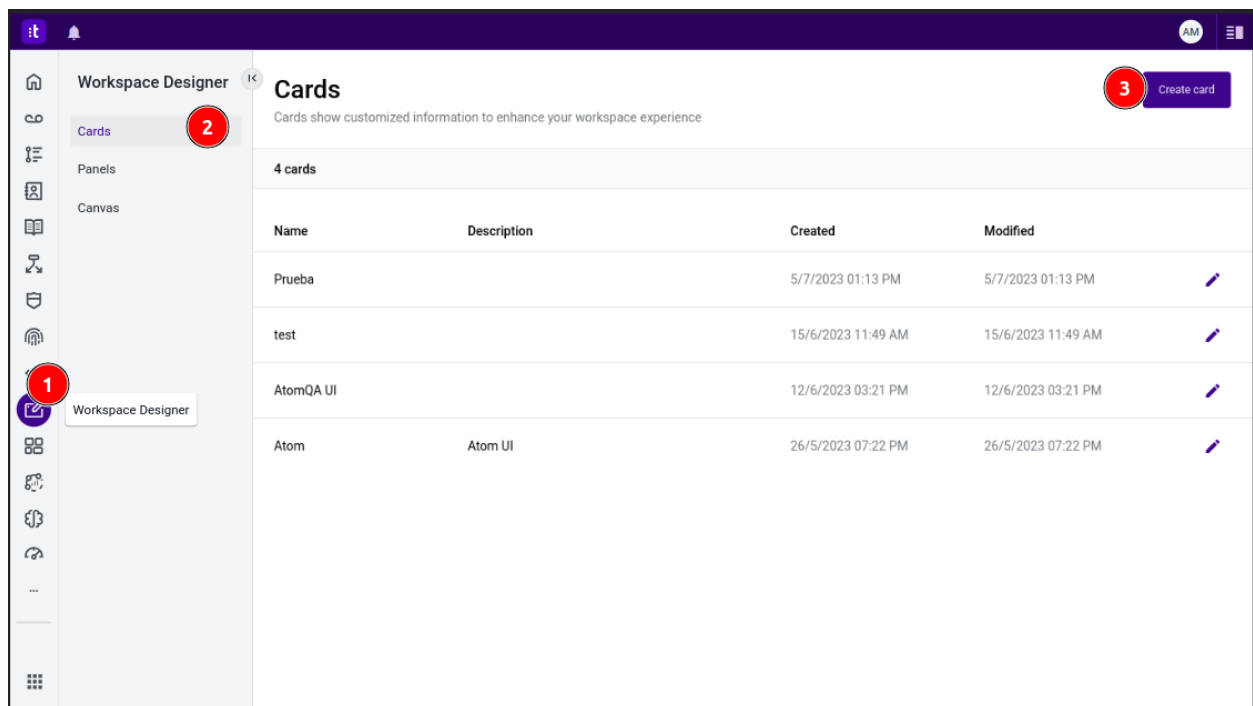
:t

AM

Workspace Designer

Cards 2

Panels

Canvas

1

Workspace Designer

Cards

Cards show customized information to enhance your workspace experience

3 Create card

4 cards

| Name | Description | Created | Modified |
|---|---|---|---|
| Prueba | | 5/7/2023 01:13 PM | 5/7/2023 01:13 PM |
| test | | 15/6/2023 11:49 AM | 15/6/2023 11:49 AM |
| AtomQA UI | | 12/6/2023 03:21 PM | 12/6/2023 03:21 PM |
| Atom | Atom UI | 26/5/2023 07:22 PM | 26/5/2023 07:22 PM |